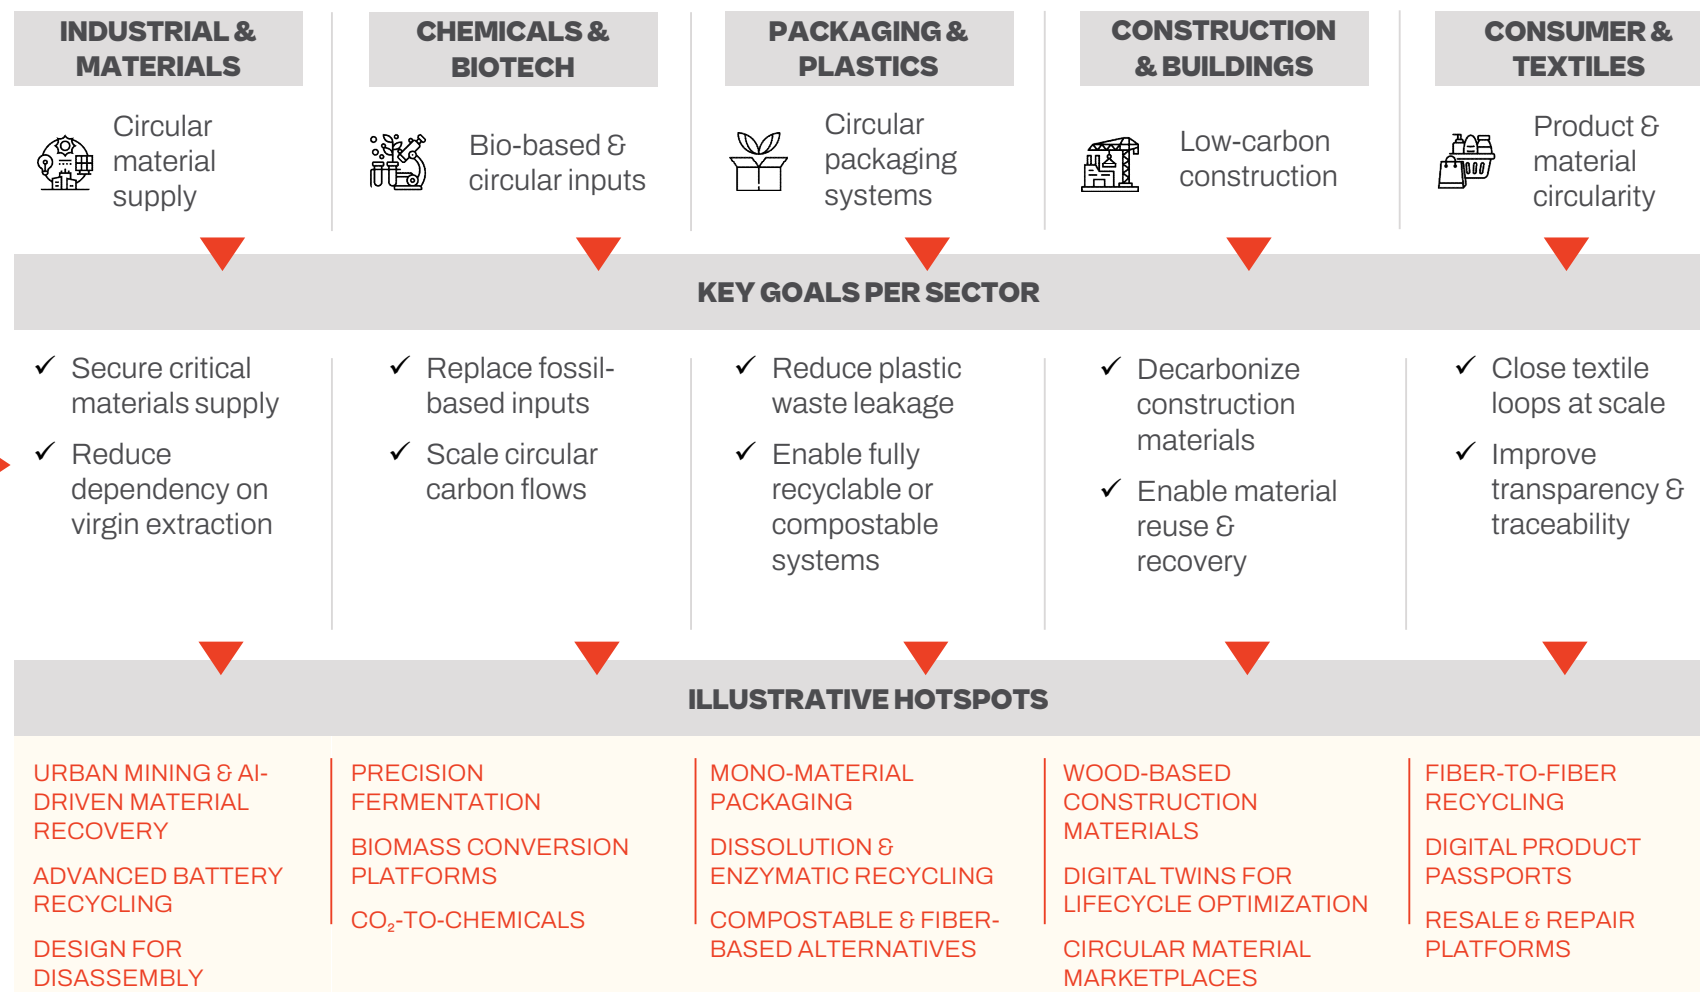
INDUSTRIAL & MATERIALS

Circular material supply

CHEMICALS & BIOTECH

Bio-based & circular inputs

PACKAGING & PLASTICS

Circular packaging systems

CONSTRUCTION & BUILDINGS

Low-carbon construction

CONSUMER & TEXTILES

Product & material circularity

KEY GOALS PER SECTOR

✓ Secure critical materials supply

✓ Reduce dependency on virgin extraction

✓ Replace fossil-based inputs

✓ Scale circular carbon flows

✓ Reduce plastic waste leakage

✓ Enable fully recyclable or compostable systems

✓ Decarbonize construction materials

✓ Enable material reuse & recovery

✓ Close textile loops at scale

✓ Improve transparency & traceability

ILLUSTRATIVE HOTSPOTS

URBAN MINING & AI-DRIVEN MATERIAL RECOVERY

ADVANCED BATTERY RECYCLING

DESIGN FOR DISASSEMBLY

PRECISION FERMENTATION

BIOMASS CONVERSION PLATFORMS

$CO_2$-TO-CHEMICALS

MONO-MATERIAL PACKAGING

DISSOLUTION & ENZYMATIC RECYCLING

COMPOSTABLE & FIBER-BASED ALTERNATIVES

WOOD-BASED CONSTRUCTION MATERIALS

DIGITAL TWINS FOR LIFECYCLE OPTIMIZATION

CIRCULAR MATERIAL MARKETPLACES

FIBER-TO-FIBER RECYCLING

DIGITAL PRODUCT PASSPORTS

RESALE & REPAIR PLATFORMS